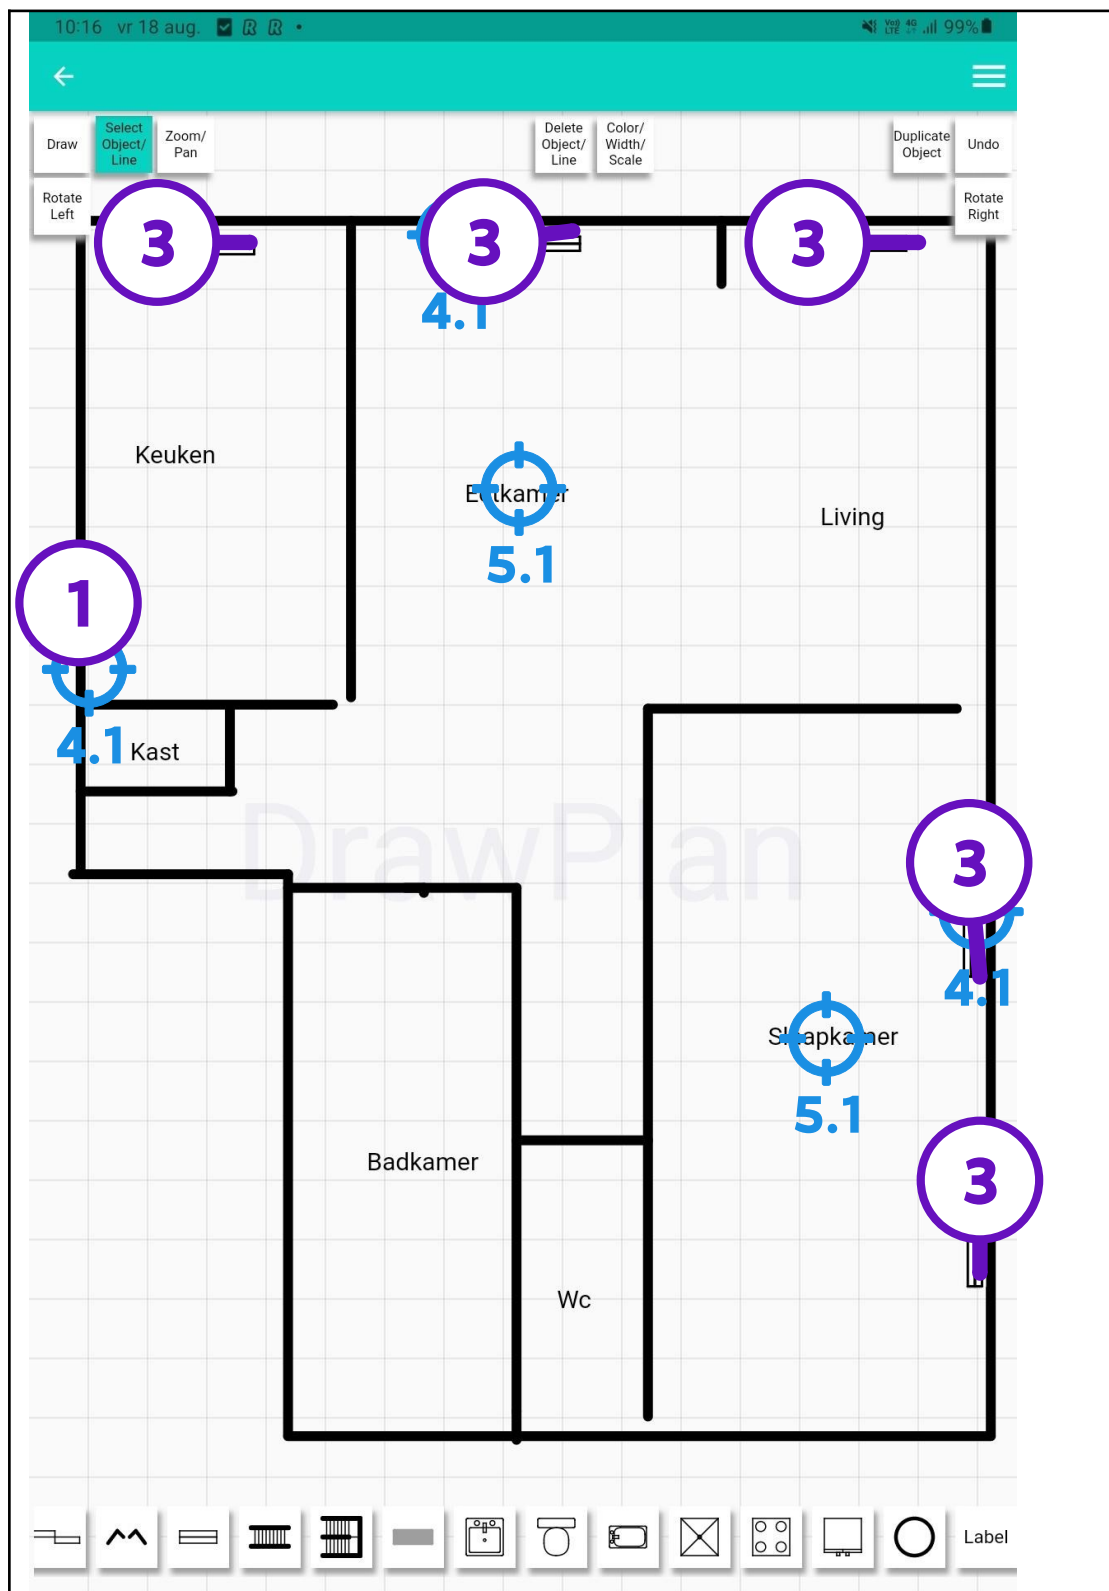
10:16 vr 18 aug. 99%

Draw
Select Object/ Line
Zoom/ Pan
Delete Object/ Line
Color/ Width/ Scale
Duplicate Object
Undo
Rotate Left
Rotate Right

3
3
4.1
3
Keuken
E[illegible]kam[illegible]r
5.1
Living
1
4.1
Kast
DrawPlan
3
4.1
Sl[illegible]apka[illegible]er
5.1
Badkamer
3
Wc

Label